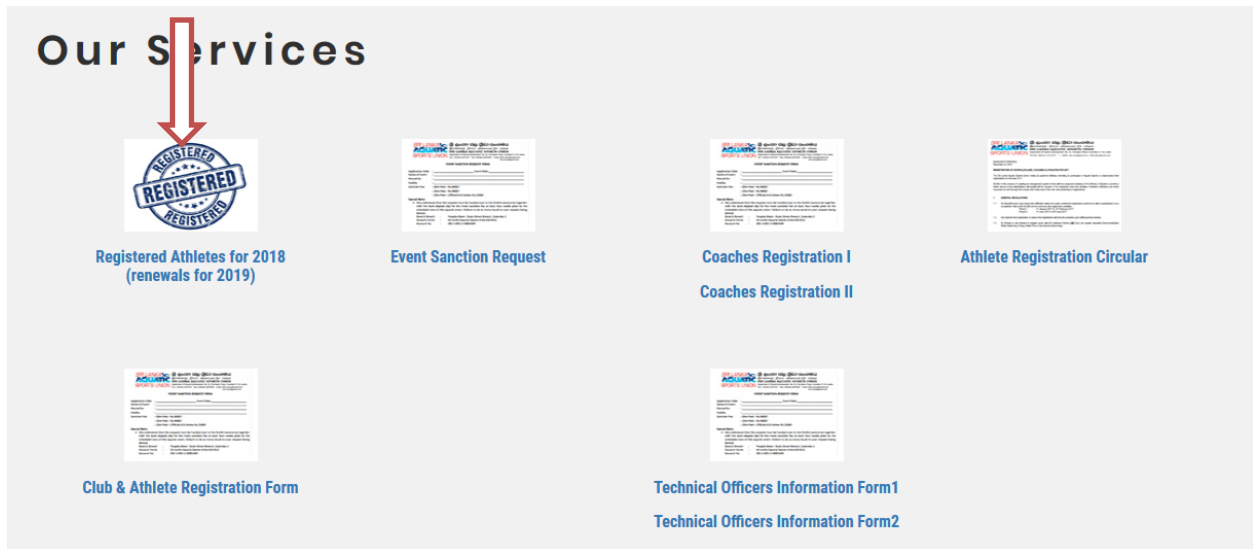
Our Services

REGISTERED
REGISTERED
REGISTERED

Registered Athletes for 2018 (renewals for 2019)

Event Sanction Request

Coaches Registration I

Coaches Registration II

Athlete Registration Circular

Club & Athlete Registration Form

Technical Officers Information Form1

Technical Officers Information Form2